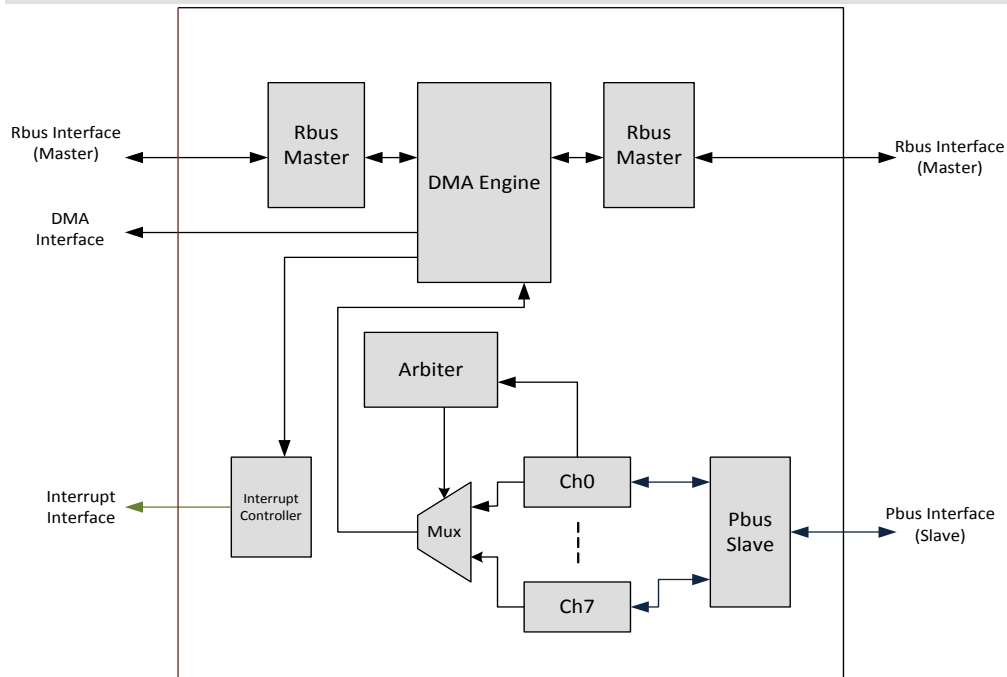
Rbus Interface (Master)

Rbus Master

DMA Engine

Rbus Master

Rbus Interface (Master)

DMA Interface

Arbiter

Interrupt Interface

Interrupt Controller

Mux

Ch0

Ch7

Pbus Slave

Pbus Interface (Slave)